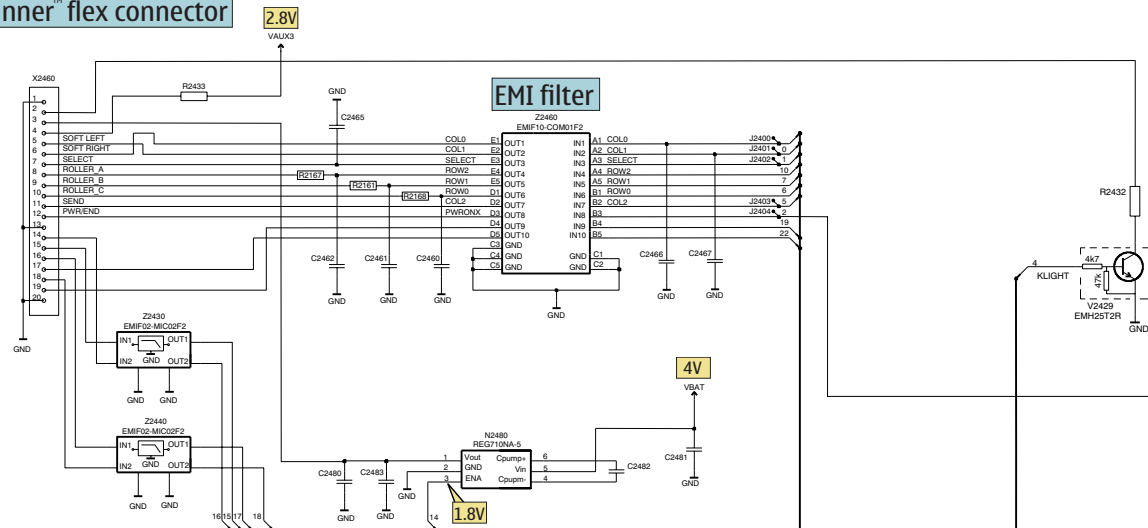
nner™ flex connector

2.8V
VAUX3

X2460
1
2
3
4
5
6
7
8
9
10
11
12
13
14
15
16
17
18
19
20

GND

R2433

GND
C2465

EMI filter

Z2460
EMIF10-COM01F2

SOFT LEFT
SOFT RIGHT
SELECT
ROLLER_A
ROLLER_B
ROLLER_C
SEND
PWR/END

R2167
R2161
R2168

COL0
COL1
SELECT
ROW2
ROW1
ROW0
COL2
PWRONX

E1 OUT1
E2 OUT2
E3 OUT3
E4 OUT4
E5 OUT5
D1 OUT6
D2 OUT7
D3 OUT8
D4 OUT9
D5 OUT10
C3 GND
C4 GND
C5 GND

IN1 A1 COL0
IN2 A2 COL1
IN3 A3 SELECT
IN4 A4 ROW2
IN5 A5 ROW1
IN6 B1 ROW0
IN7 B2 COL2
IN8 B3
IN9 B4
IN10 B5
GND C1
GND C2

J2400 0
J2401 0
J2402 1
10
7
6
J2403 5
J2404 2
19
22

C2462
C2461
C2460
GND
GND
GND

C2466
C2467
GND
GND
GND

R2432

4
KLIGHT
4k7
47k
V2429
EMH25T2R
GND

Z2430
EMIF02-MIC02F2
IN1 OUT1
IN2 GND OUT2
GND GND

Z2440
EMIF02-MIC02F2
IN1 OUT1
IN2 GND OUT2
GND GND

16 15 17 18

4V
VBAT

N2480
REG710NA-5
1 Vout
2 GND
3 ENA
Cpump+ 6
Vin 5
Cpump- 4

C2480
C2483
GND
GND
GND

C2482
C2481
GND

14
1.8V